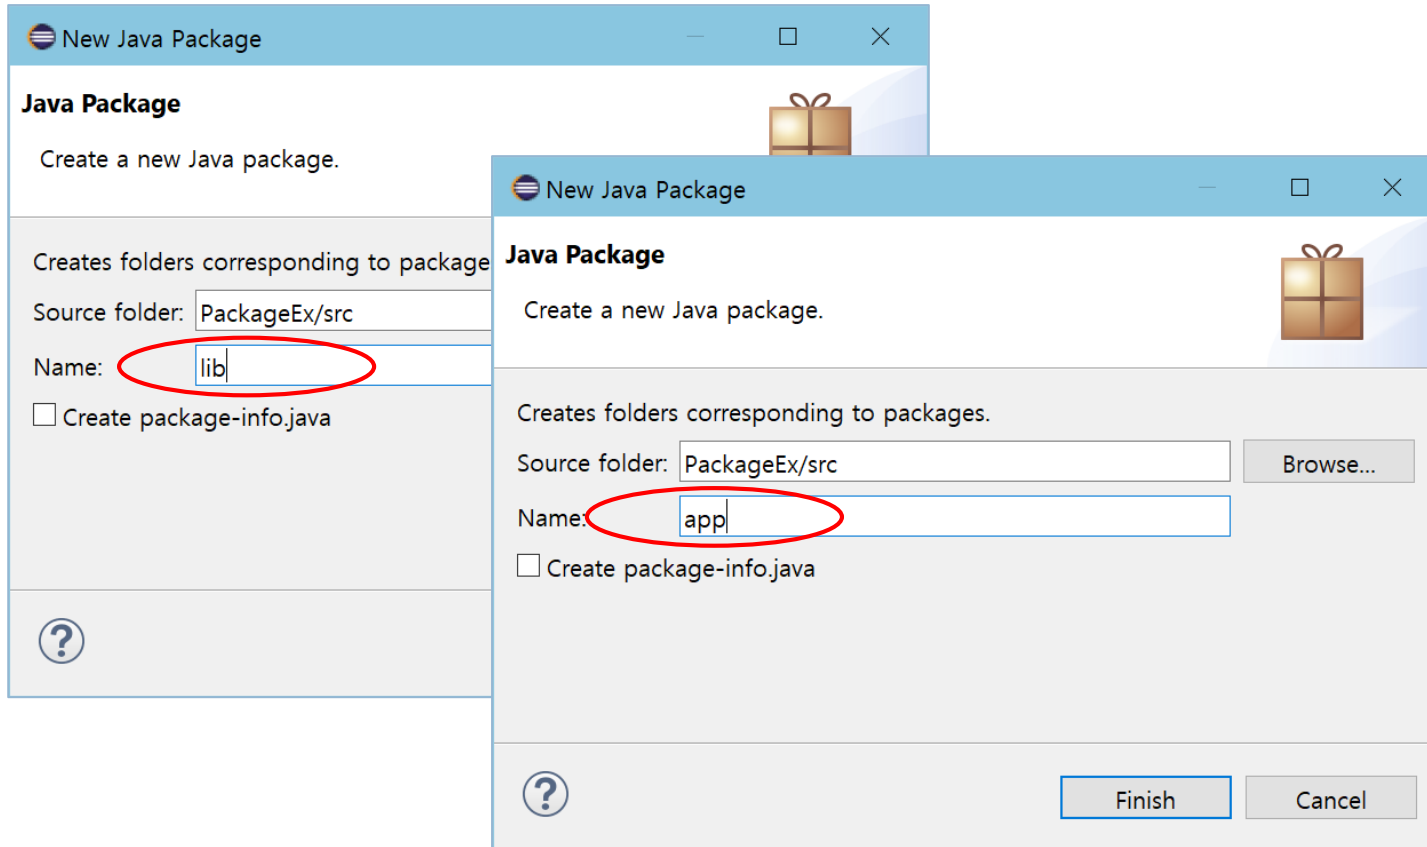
New Java Package

Java Package

Create a new Java package.

Creates folders corresponding to package

Source folder: PackageEx/src

Name: lib

Create package-info.java

?

New Java Package

Java Package

Create a new Java package.

Creates folders corresponding to packages.

Source folder: PackageEx/src

Browse...

Name: app

Create package-info.java

?

Finish

Cancel